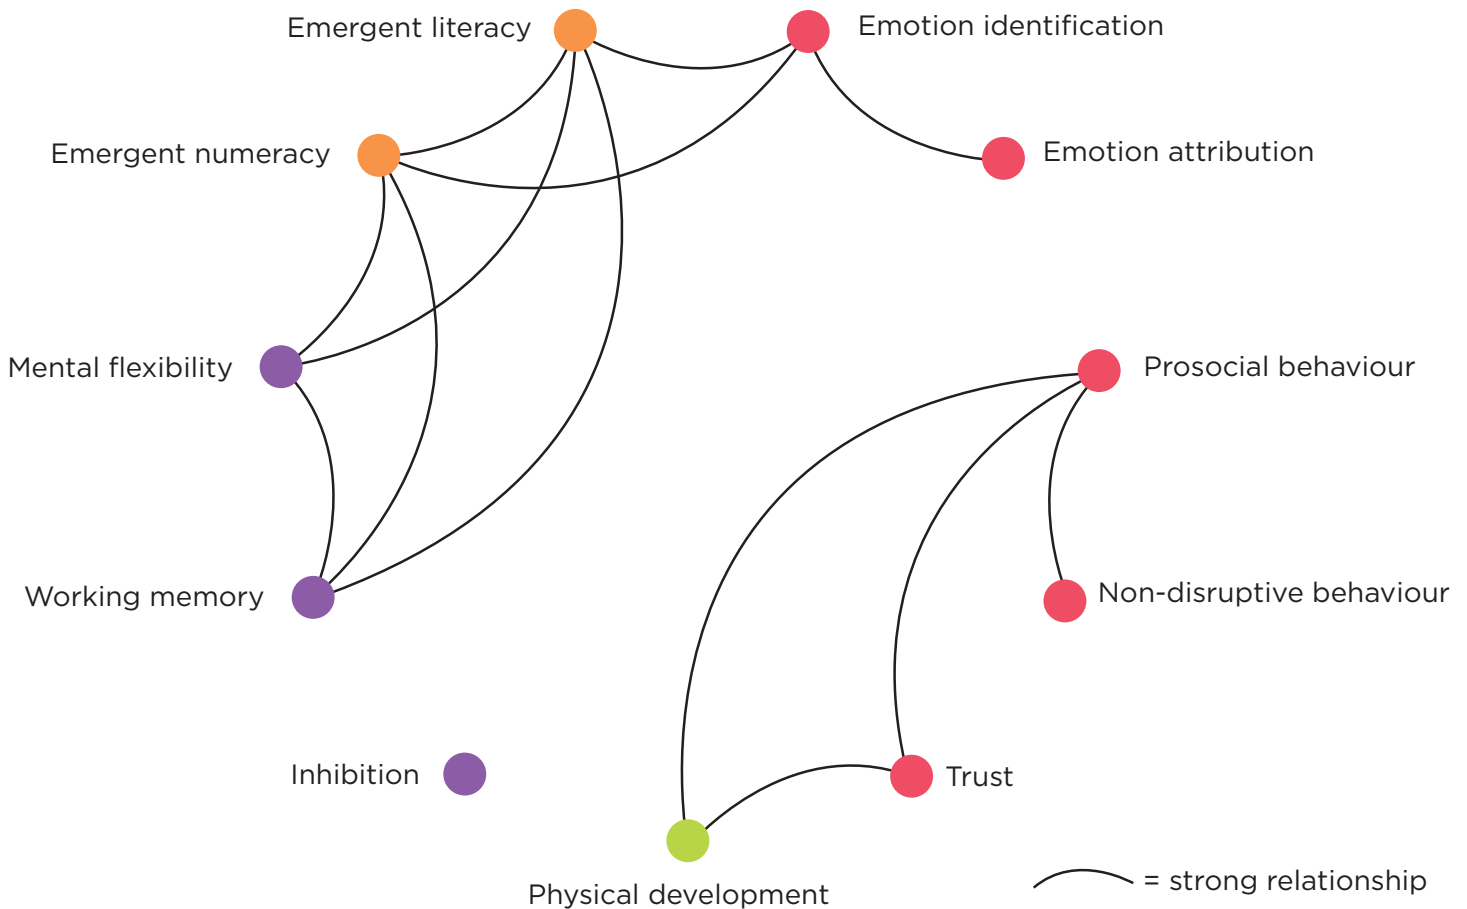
Emergent literacy
Emotion identification
Emergent numeracy
Emotion attribution
Mental flexibility
Prosocial behaviour
Non-disruptive behaviour
Working memory
Inhibition
Trust
Physical development
= strong relationship